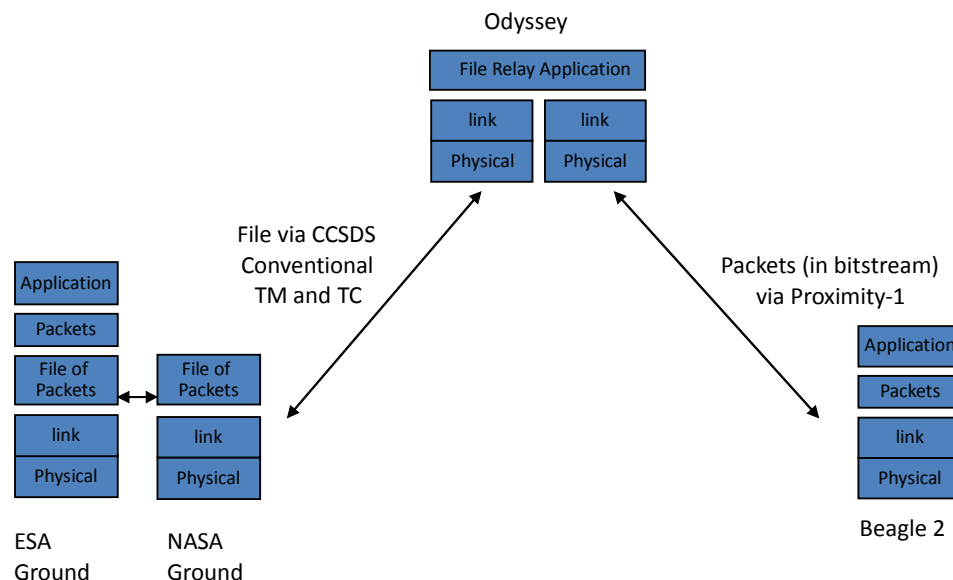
Odyssey

File Relay Application

link

Physical

link

Physical

File via CCSDS Conventional TM and TC

Packets (in bitstream) via Proximity-1

Application

Packets

File of Packets

link

Physical

File of Packets

link

Physical

Application

Packets

link

Physical

ESA Ground

NASA Ground

Beagle 2